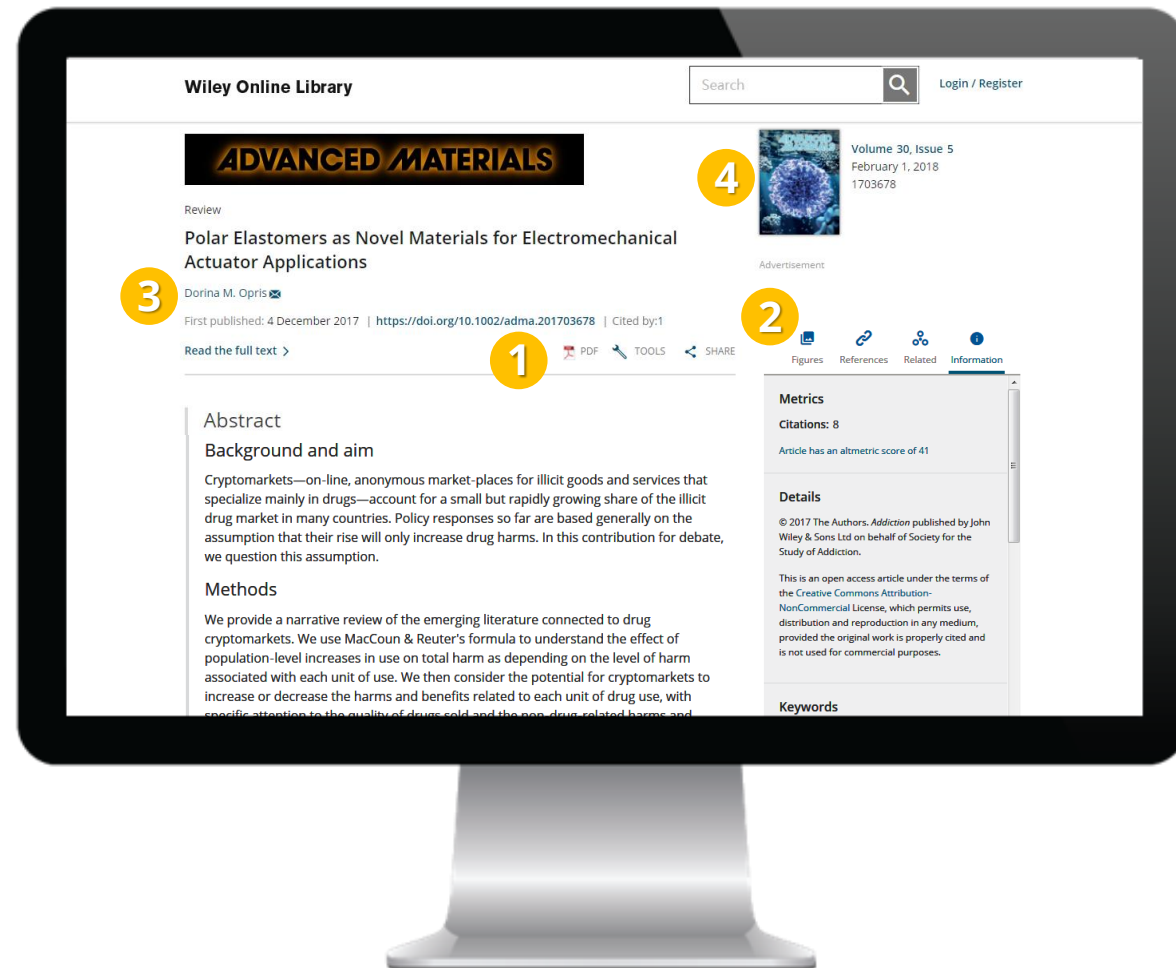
Wiley Online Library

Search

Login / Register

ADVANCED MATERIALS

Review

Polar Elastomers as Novel Materials for Electromechanical Actuator Applications

3

Dorina M. Opris

First published: 4 December 2017 | https://doi.org/10.1002/adma.201703678 | Cited by:1

Read the full text

1

PDF TOOLS SHARE

Abstract

Background and aim

Cryptomarkets—on-line, anonymous market-places for illicit goods and services that specialize mainly in drugs—account for a small but rapidly growing share of the illicit drug market in many countries. Policy responses so far are based generally on the assumption that their rise will only increase drug harms. In this contribution for debate, we question this assumption.

Methods

We provide a narrative review of the emerging literature connected to drug cryptomarkets. We use MacCoun & Reuter's formula to understand the effect of population-level increases in use on total harm as depending on the level of harm associated with each unit of use. We then consider the potential for cryptomarkets to increase or decrease the harms and benefits related to each unit of drug use, with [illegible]

4

Volume 30, Issue 5
February 1, 2018
1703678

Advertisement

2

Figures References Related Information

Metrics

Citations: 8

Article has an altmetric score of 41

Details

© 2017 The Authors. Addiction published by John Wiley & Sons Ltd on behalf of Society for the Study of Addiction.

This is an open access article under the terms of the Creative Commons Attribution-NonCommercial License, which permits use, distribution and reproduction in any medium, provided the original work is properly cited and is not used for commercial purposes.

Keywords